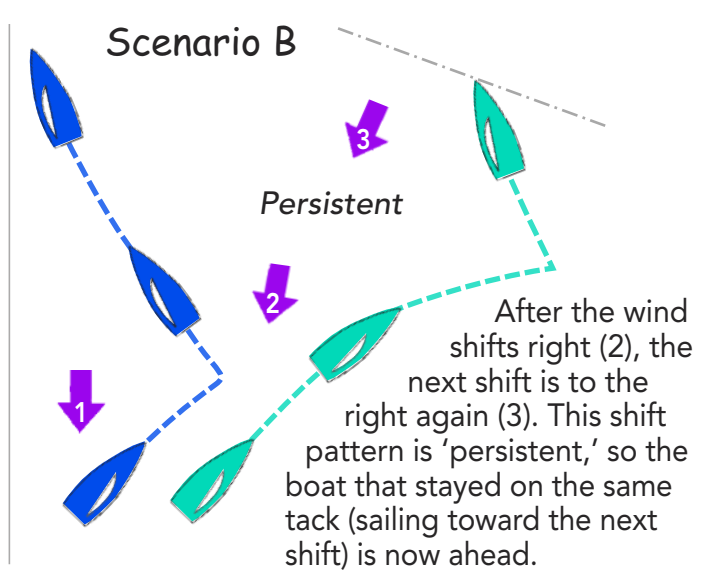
Scenario B

3

Persistent

2

1

After the wind shifts right (2), the next shift is to the right again (3). This shift pattern is 'persistent,' so the boat that stayed on the same tack (sailing toward the next shift) is now ahead.